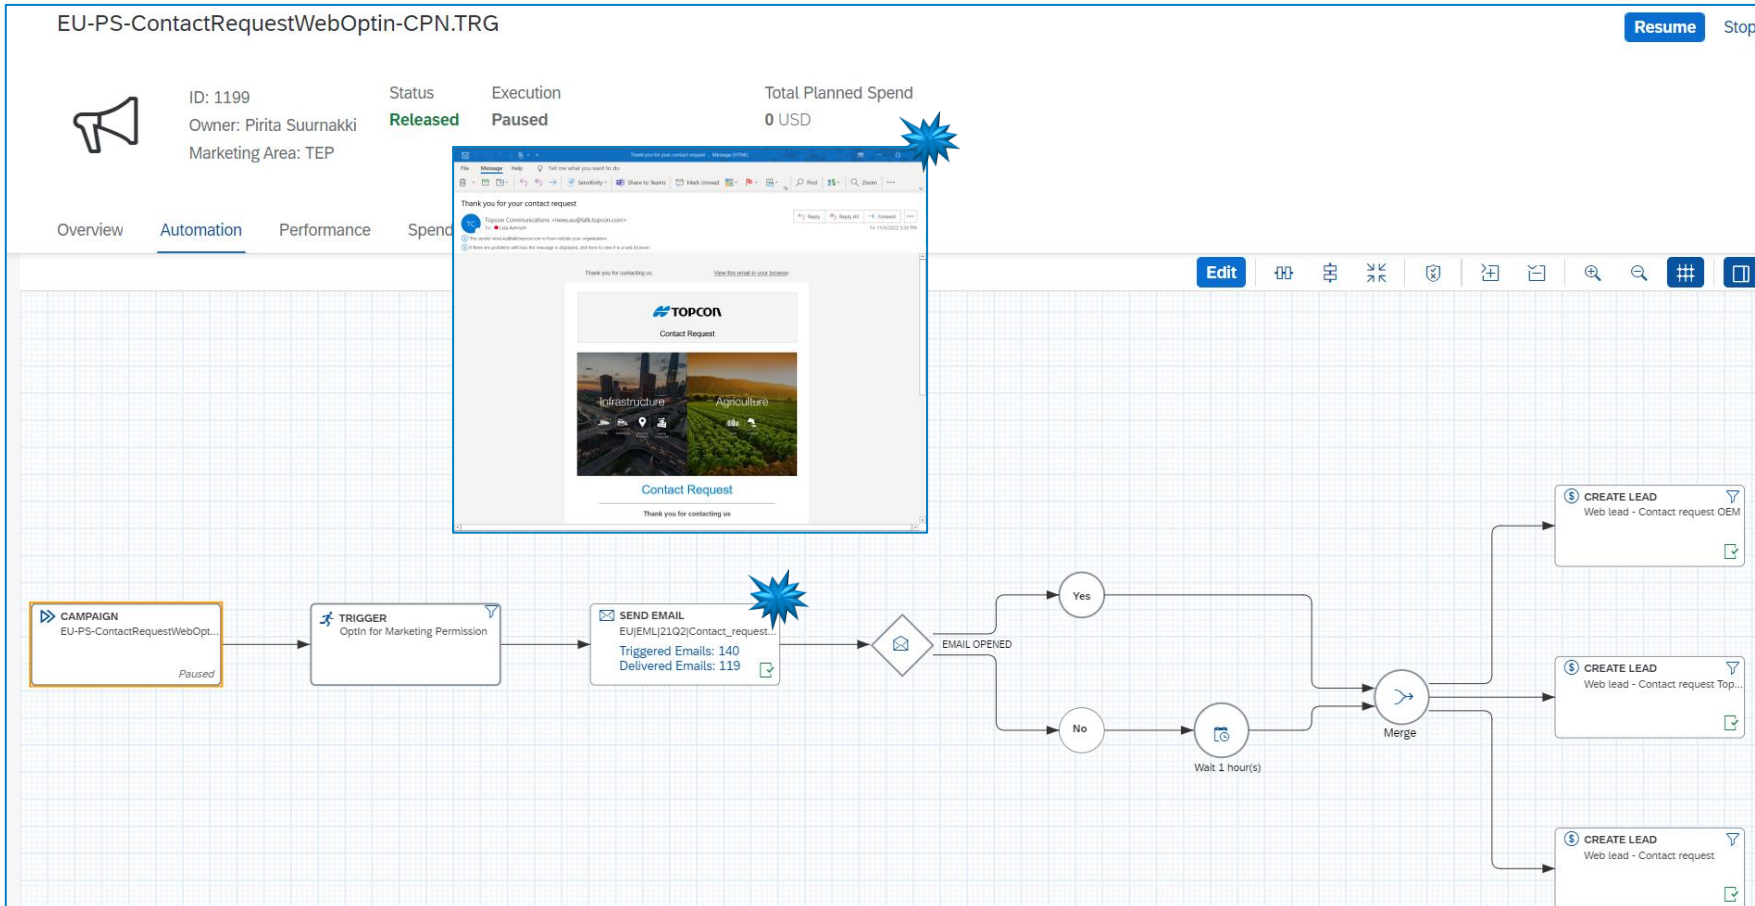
EU-PS-ContactRequestWebOptin-CPN.TRG

Resume Stop

ID: 1199
Owner: Pirita Suurnakki
Marketing Area: TEP

Status
Released

Execution
Paused

Total Planned Spend
0 USD

Overview Automation Performance Spend

Edit

Thank you for your contact request

Topcon Communications

Thank you for contacting us

View this email in your browser

TOPCON
Contact Request

Infrastructure
Agriculture

Contact Request

Thank you for contacting us

CAMPAIGN
EU-PS-ContactRequestWebOpt...
Paused

TRIGGER
OptIn for Marketing Permission

SEND EMAIL
EU|EML|21Q2|Contact_request...
Triggered Emails: 140
Delivered Emails: 119

EMAIL OPENED

Yes

No

Wait 1 hour(s)

Merge

CREATE LEAD
Web lead - Contact request OEM

CREATE LEAD
Web lead - Contact request Top...

CREATE LEAD
Web lead - Contact request